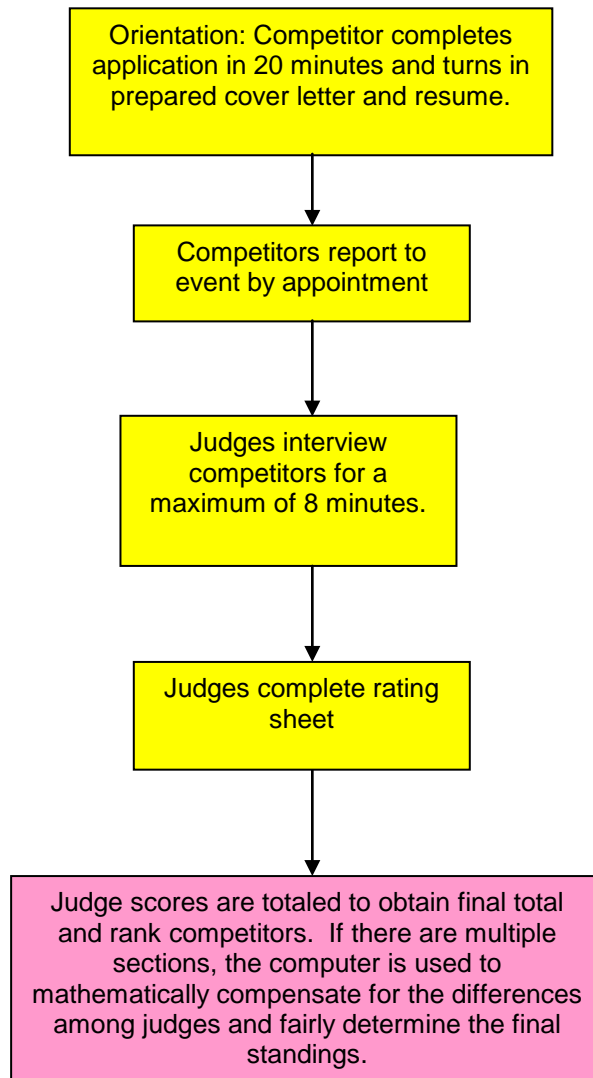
Orientation: Competitor completes application in 20 minutes and turns in prepared cover letter and resume.

Competitors report to event by appointment

Judges interview competitors for a maximum of 8 minutes.

Judges complete rating sheet

Judge scores are totaled to obtain final total and rank competitors. If there are multiple sections, the computer is used to mathematically compensate for the differences among judges and fairly determine the final standings.